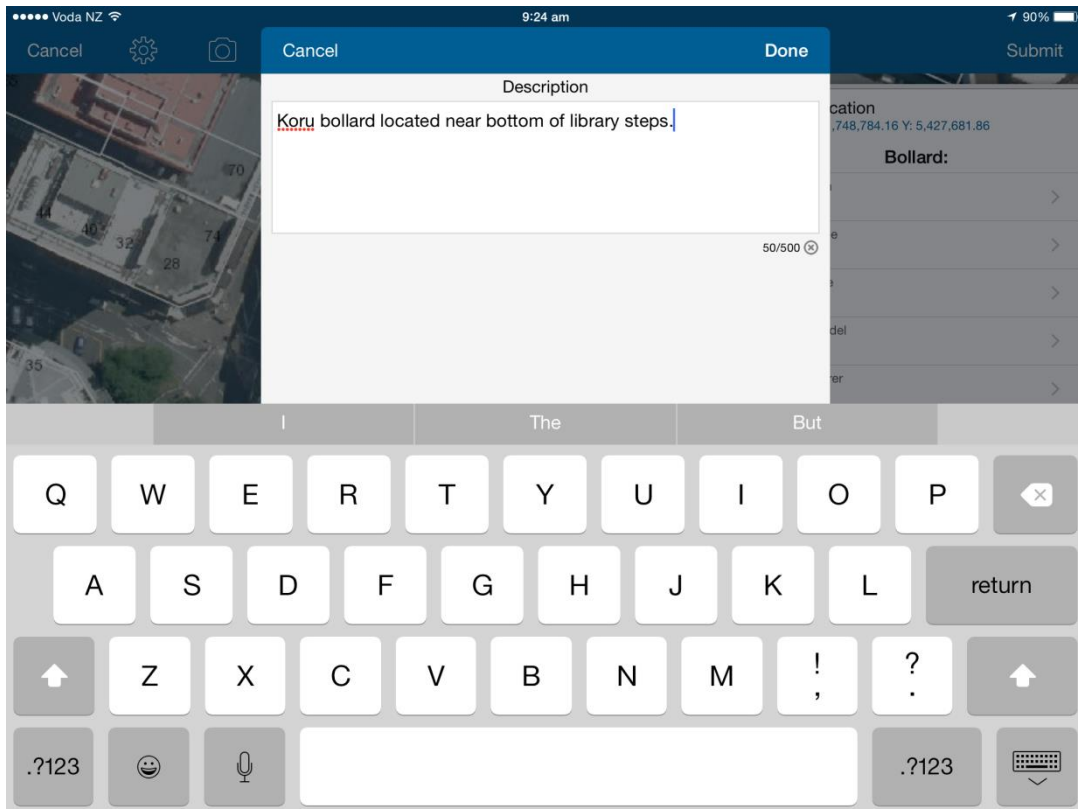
●●●●● Voda NZ
9:24 am
90%

Cancel
Submit

Cancel
Done
Description
Koru bollard located near bottom of library steps.
50/500

cation
,748,784.16 Y: 5,427,681.86
Bollard:
e
e
del
rer

70
44
40
32
74
28
35

I
The
But

Q W E R T Y U I O P
A S D F G H J K L return
Z X C V B N M ! , ? .
.?123 .?123